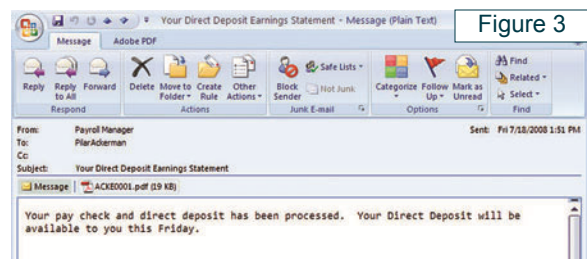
Your Direct Deposit Earnings Statement - Message (Plain Text)

Figure 3

Message Adobe PDF

Reply Reply to All Forward
Respond

Delete Move to Folder Create Rule Other Actions
Actions

Block Sender Safe Lists Not Junk
Junk E-mail

Categorize Follow Up Mark as Unread
Options

Find Related Select
Find

From: Payroll Manager
To: PilarAckerman
Cc:
Subject: Your Direct Deposit Earnings Statement

Sent: Fri 7/18/2008 1:51 PM

Message ACKE0001.pdf (19 KB)

Your pay check and direct deposit has been processed. Your Direct Deposit will be available to you this Friday.